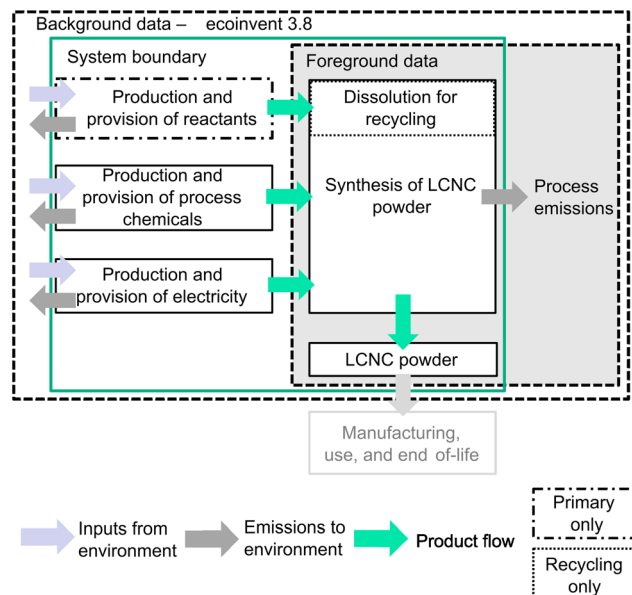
Background data – ecoinvent 3.8

System boundary

Foreground data

Production and provision of reactants

Dissolution for recycling

Production and provision of process chemicals

Synthesis of LCNC powder

Process emissions

Production and provision of electricity

LCNC powder

Manufacturing, use, and end of-life

Inputs from environment

Emissions to environment

Product flow

Primary only

Recycling only